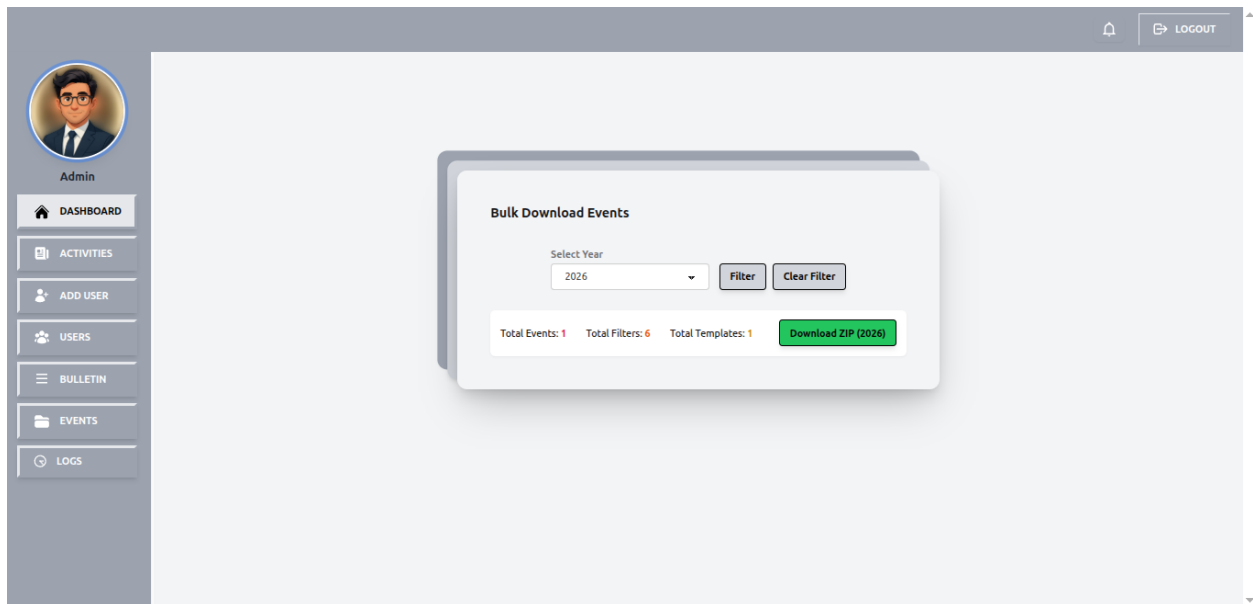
LOGOUT

Admin

DASHBOARD
ACTIVITIES
ADD USER
USERS
BULLETIN
EVENTS
LOGS

Bulk Download Events

Select Year
2026
Filter
Clear Filter

Total Events: 1 Total Filters: 6 Total Templates: 1
Download ZIP (2026)